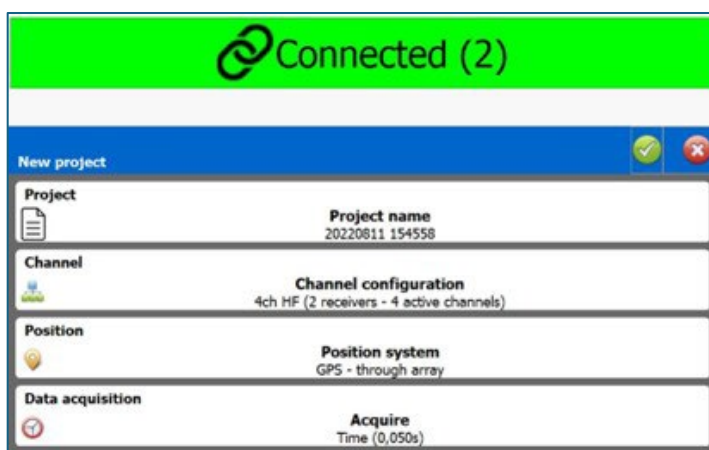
Connected (2)

New project

Project

Project name
20220811 154558

Channel

Channel configuration
4ch HF (2 receivers - 4 active channels)

Position

Position system
GPS - through array

Data acquisition

Acquire
Time (0,050s)